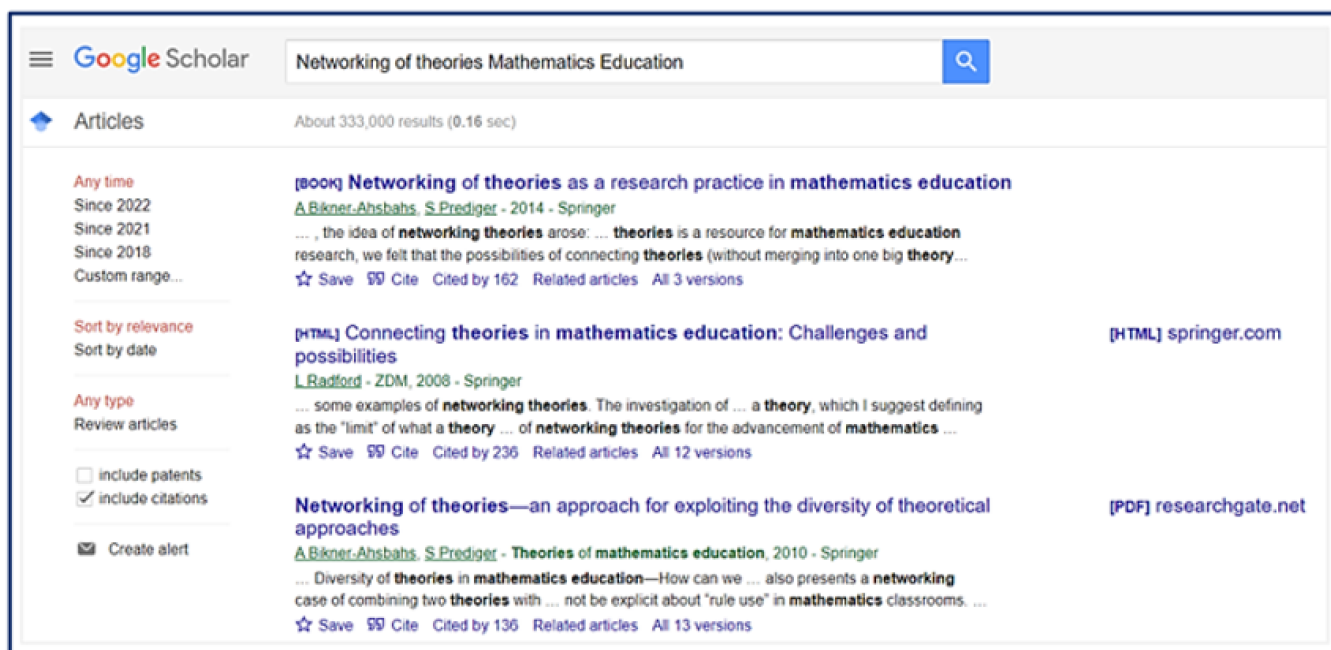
Google Scholar

Networking of theories Mathematics Education

Articles

About 333,000 results (0.16 sec)

Any time
Since 2022
Since 2021
Since 2018
Custom range...

Sort by relevance
Sort by date

Any type
Review articles

include patents
include citations

Create alert

[BOOK] Networking of theories as a research practice in mathematics education
A Bikner-Ahsbahs, S Prediger - 2014 - Springer
... , the idea of networking theories arose: ... theories is a resource for mathematics education research, we felt that the possibilities of connecting theories (without merging into one big theory...
Save Cite Cited by 162 Related articles All 3 versions

[HTML] Connecting theories in mathematics education: Challenges and possibilities
L Radford - ZDM, 2008 - Springer
... some examples of networking theories. The investigation of ... a theory, which I suggest defining as the "limit" of what a theory ... of networking theories for the advancement of mathematics ...
Save Cite Cited by 236 Related articles All 12 versions

[HTML] springer.com

Networking of theories—an approach for exploiting the diversity of theoretical approaches
A Bikner-Ahsbahs, S Prediger - Theories of mathematics education, 2010 - Springer
... Diversity of theories in mathematics education—How can we ... also presents a networking case of combining two theories with ... not be explicit about "rule use" in mathematics classrooms. ...
Save Cite Cited by 136 Related articles All 13 versions

[PDF] researchgate.net